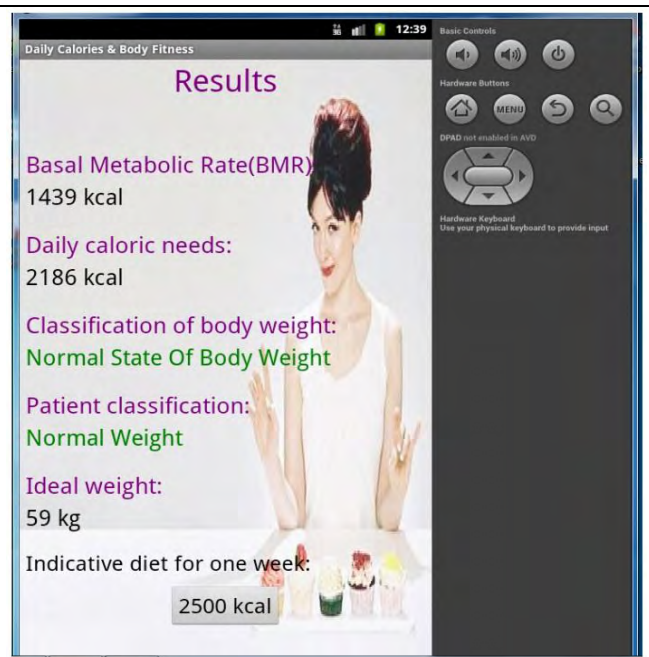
12:39
Daily Calories & Body Fitness
Results

Basal Metabolic Rate(BMR)
1439 kcal

Daily caloric needs:
2186 kcal

Classification of body weight:
Normal State Of Body Weight

Patient classification:
Normal Weight

Ideal weight:
59 kg

Indicative diet for one week:
2500 kcal

Basic Controls
Hardware Buttons
MENU
DPAD not enabled in AVD
Hardware Keyboard
Use your physical keyboard to provide input